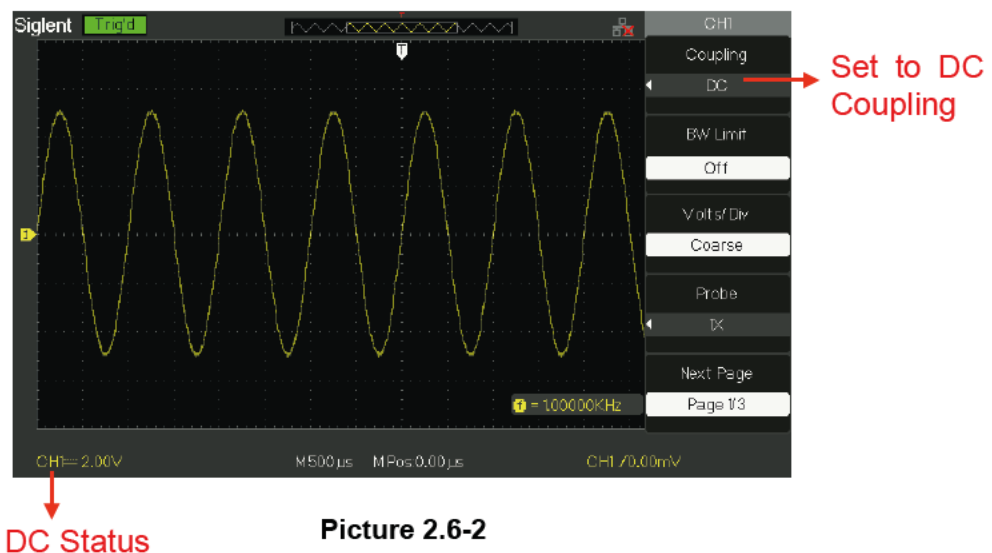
Siglent Trig'd

T

CH1

Coupling

DC

Set to DC Coupling

BW Limit

Off

Volts/Div

Coarse

Probe

1X

Next Page

Page 1/3

1

T = 1.00000KHz

CH1= 2.00V

M 500 μs

M Pos 0.00 μs

CH1 / 0.00mV

DC Status

Picture 2.6-2